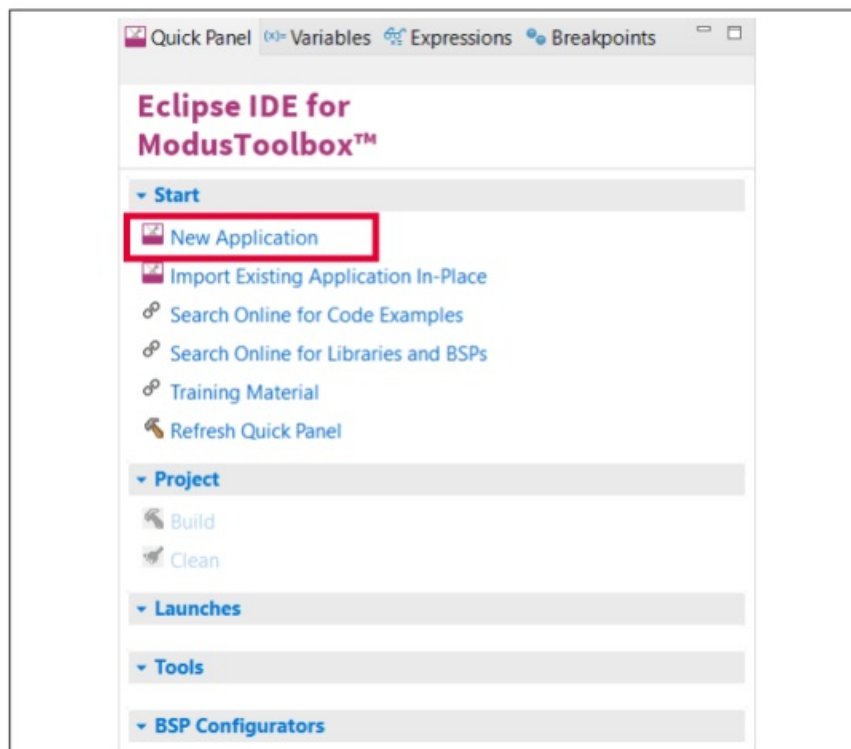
Quick Panel (x)= Variables Expressions Breakpoints

Eclipse IDE for ModusToolbox™

Start

New Application

Import Existing Application In-Place

Search Online for Code Examples

Search Online for Libraries and BSPs

Training Material

Refresh Quick Panel

Project

Build

Clean

Launches

Tools

BSP Configurators